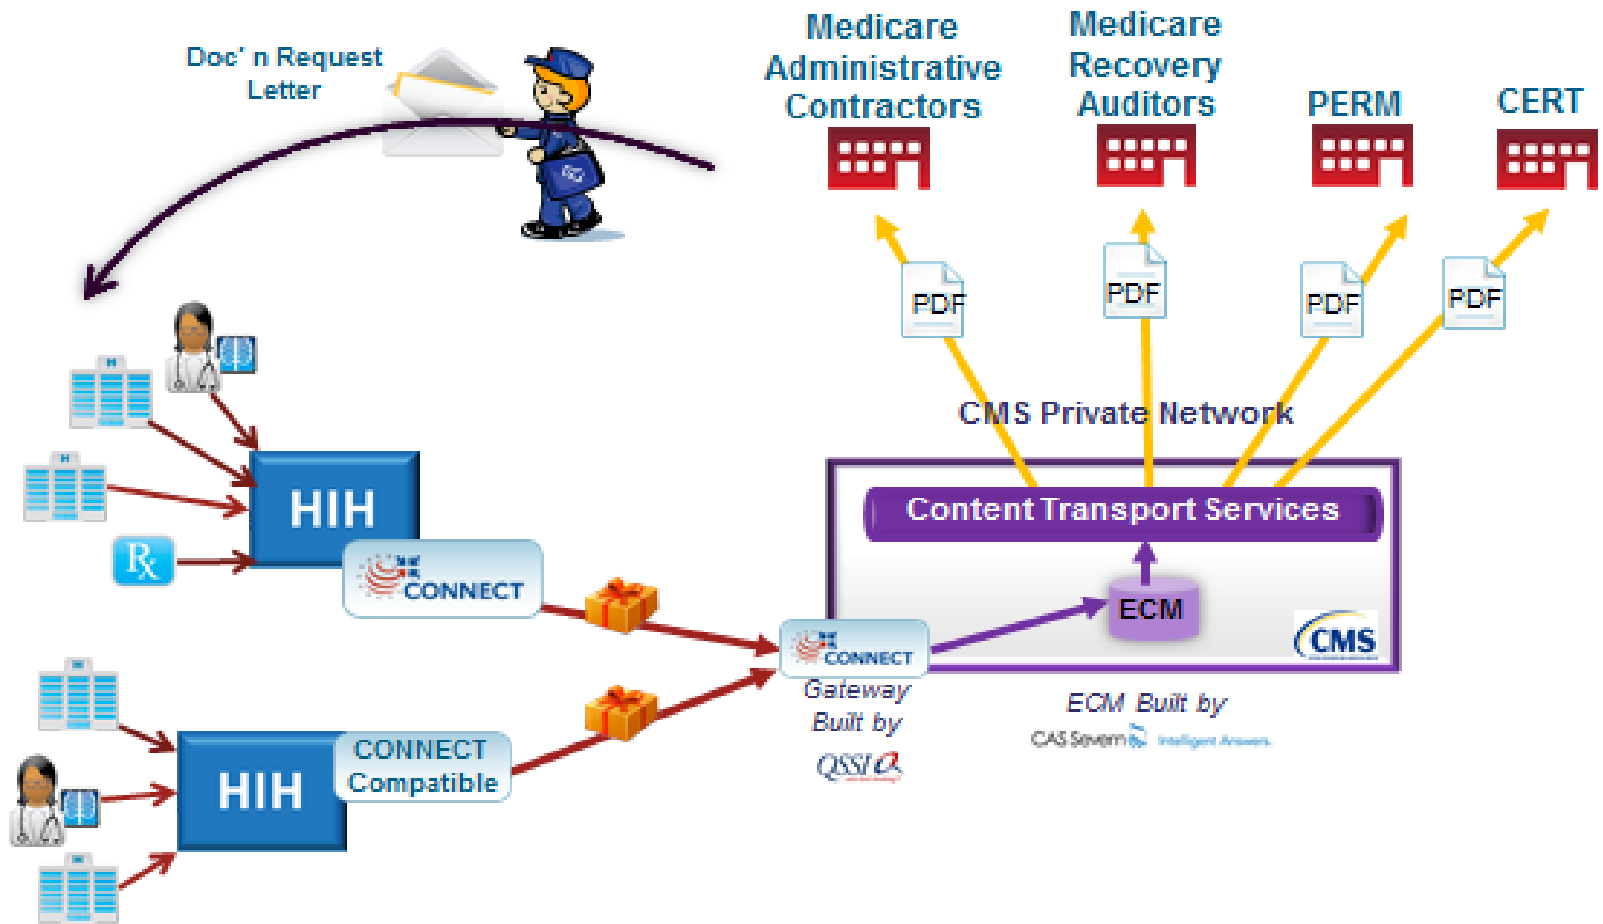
Doc' n Request Letter

Medicare Administrative Contractors

Medicare Recovery Auditors

PERM

CERT

PDF

PDF

PDF

PDF

CMS Private Network

Content Transport Services

ECM

CMS

HIH

CONNECT

CONNECT

Gateway Built by

QSSI

ECM Built by

CAS Severn Intelligent Answers.

HIH

CONNECT Compatible